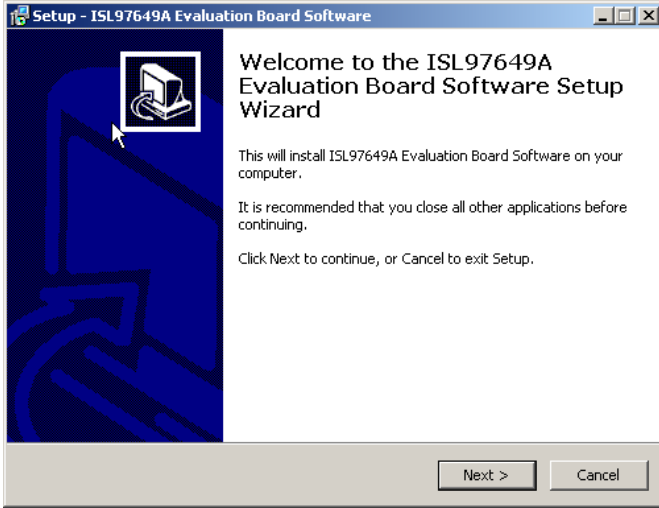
Setup - ISL97649A Evaluation Board Software

Welcome to the ISL97649A Evaluation Board Software Setup Wizard

This will install ISL97649A Evaluation Board Software on your computer.

It is recommended that you close all other applications before continuing.

Click Next to continue, or Cancel to exit Setup.

Next >

Cancel